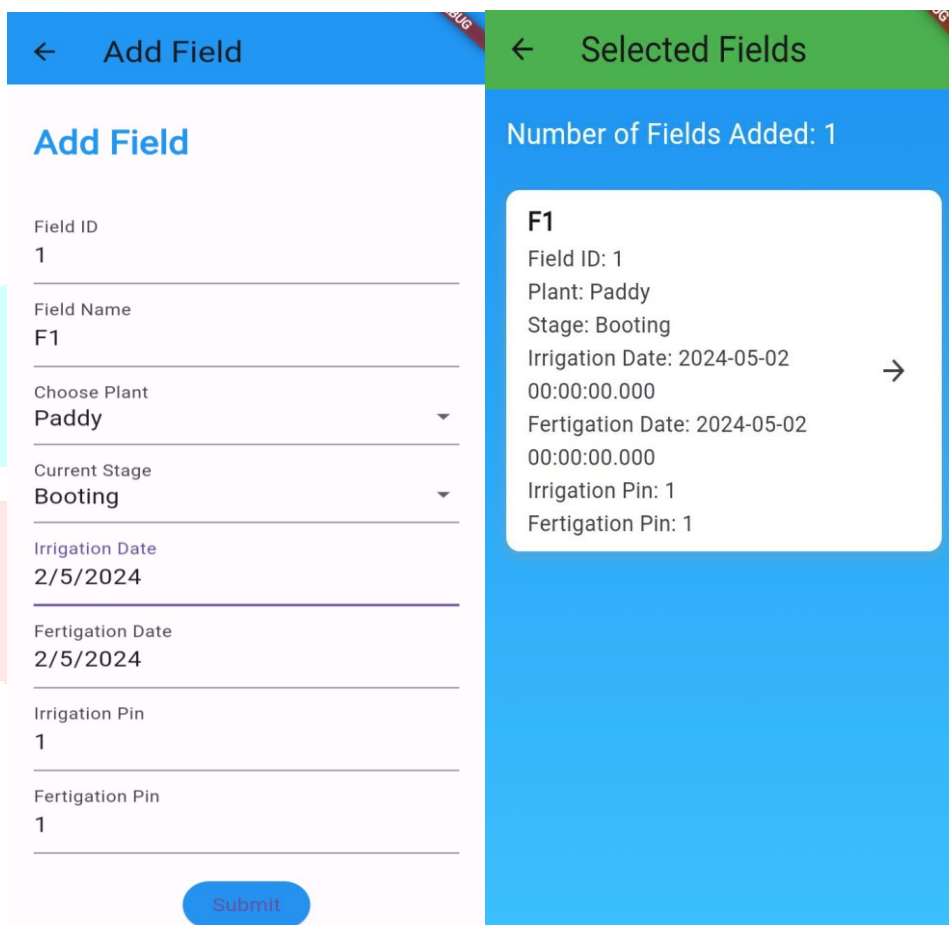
← Add Field

BUG

Add Field

Field ID
1

Field Name
F1

Choose Plant
Paddy

Current Stage
Booting

Irrigation Date
2/5/2024

Fertigation Date
2/5/2024

Irrigation Pin
1

Fertigation Pin
1

Submit

← Selected Fields

BUG

Number of Fields Added: 1

F1
Field ID: 1
Plant: Paddy
Stage: Booting
Irrigation Date: 2024-05-02 00:00:00.000
Fertigation Date: 2024-05-02 00:00:00.000
Irrigation Pin: 1
Fertigation Pin: 1

→